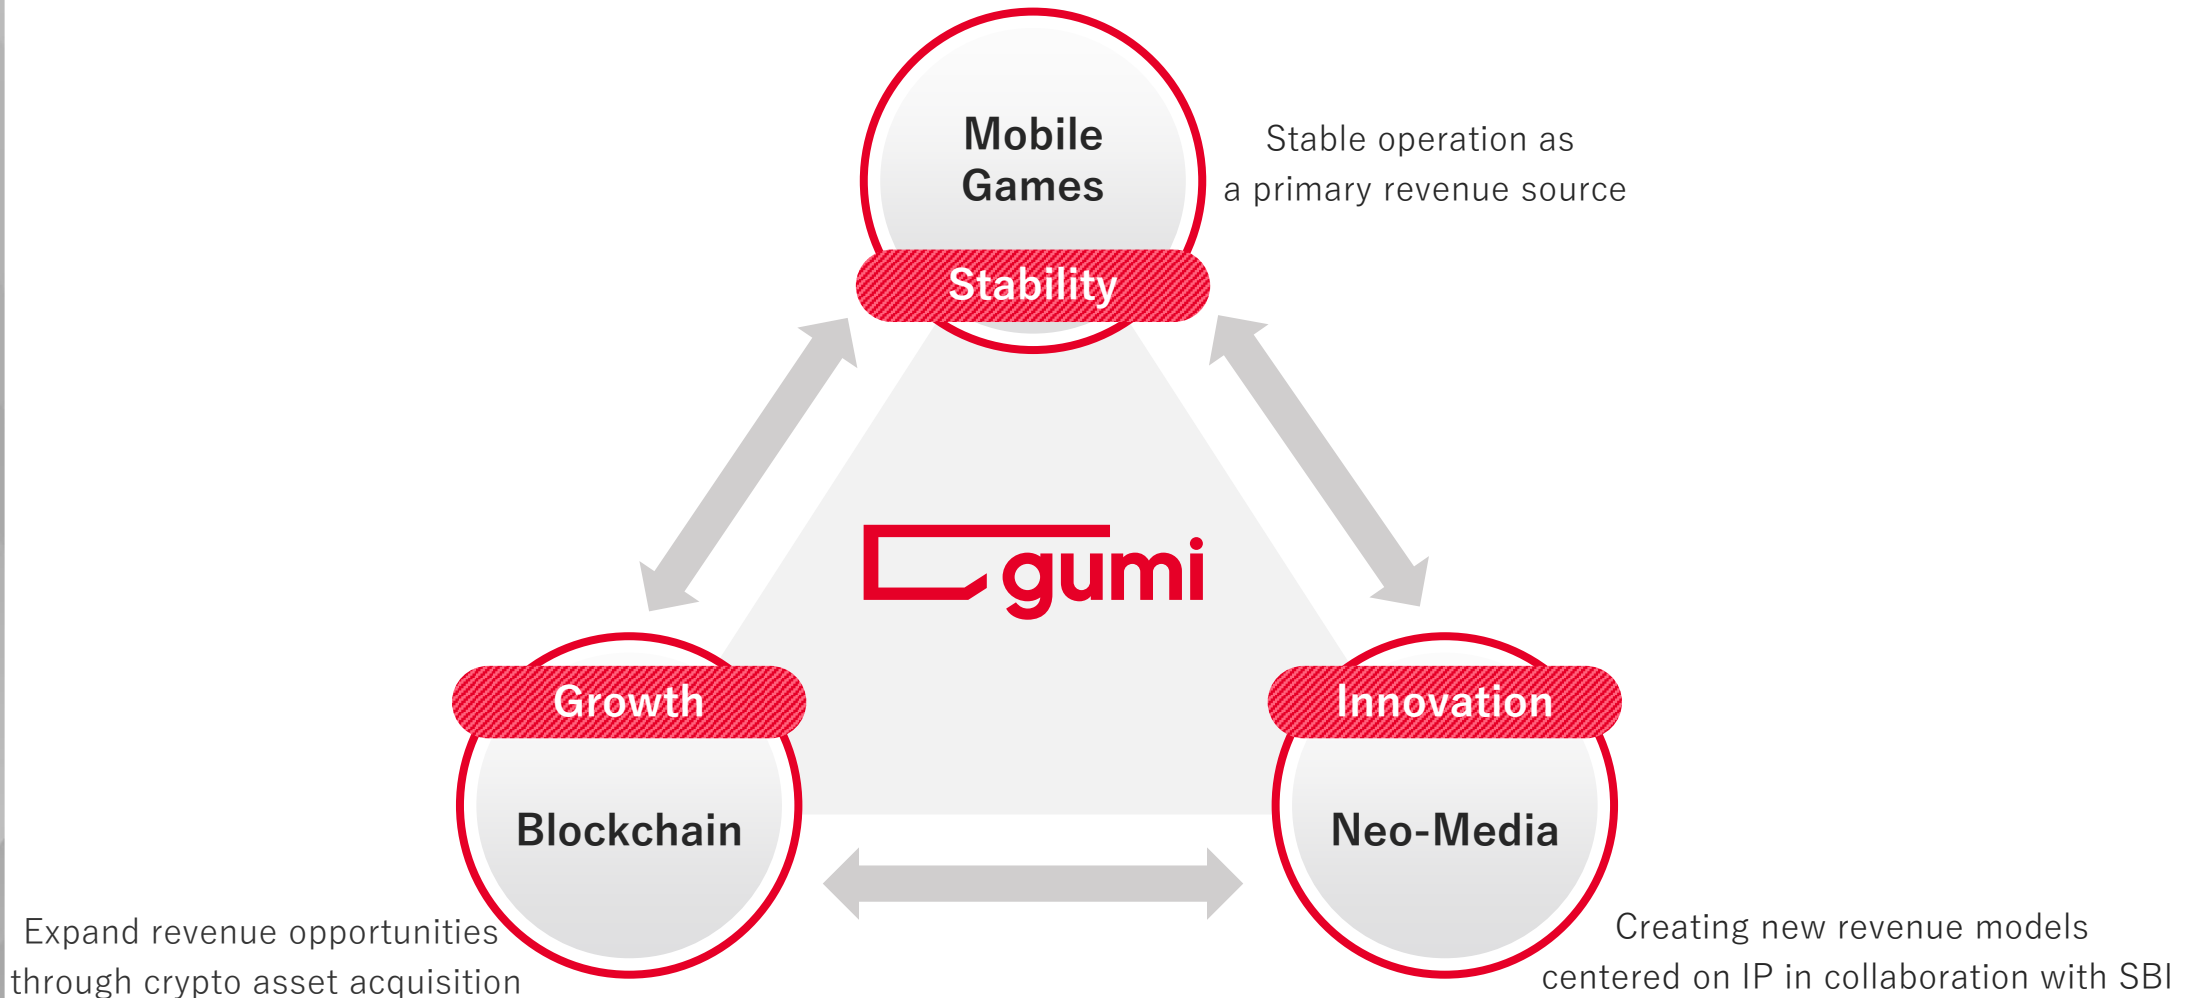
Mobile Games

Stability

Stable operation as a primary revenue source

gumi

Growth

Blockchain

Innovation

Neo-Media

Expand revenue opportunities through crypto asset acquisition

Creating new revenue models centered on IP in collaboration with SBI